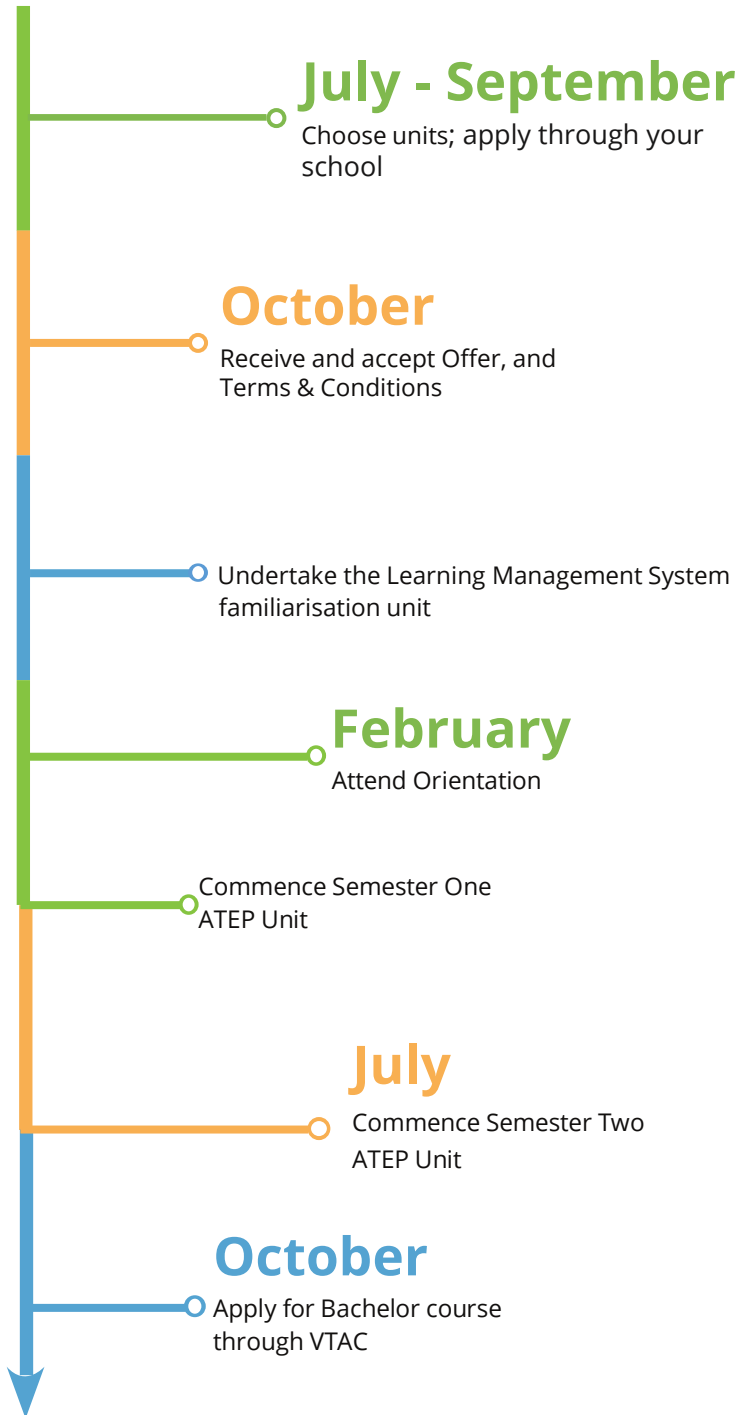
July - September
Choose units; apply through your school

October
Receive and accept Offer, and Terms & Conditions

Undertake the Learning Management System familiarisation unit

February
Attend Orientation

Commence Semester One ATEP Unit

July
Commence Semester Two ATEP Unit

October
Apply for Bachelor course through VTAC